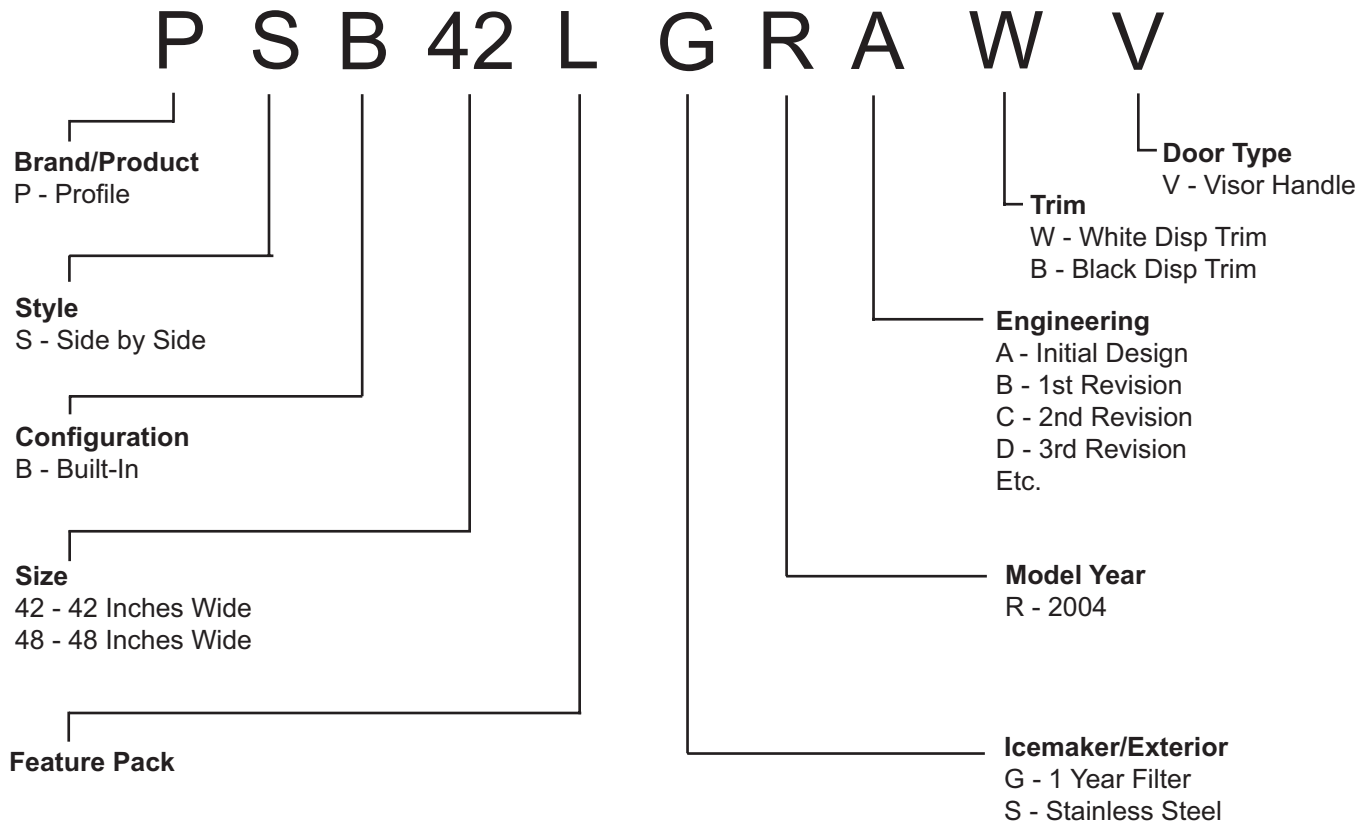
P S B 42 L G R A W V

Door Type
V - Visor Handle

Trim
W - White Disp Trim
B - Black Disp Trim

Brand/Product
P - Profile

Style
S - Side by Side

Engineering
A - Initial Design
B - 1st Revision
C - 2nd Revision
D - 3rd Revision
Etc.

Configuration
B - Built-In

Size
42 - 42 Inches Wide
48 - 48 Inches Wide

Model Year
R - 2004

Feature Pack

Icemaker/Exterior
G - 1 Year Filter
S - Stainless Steel